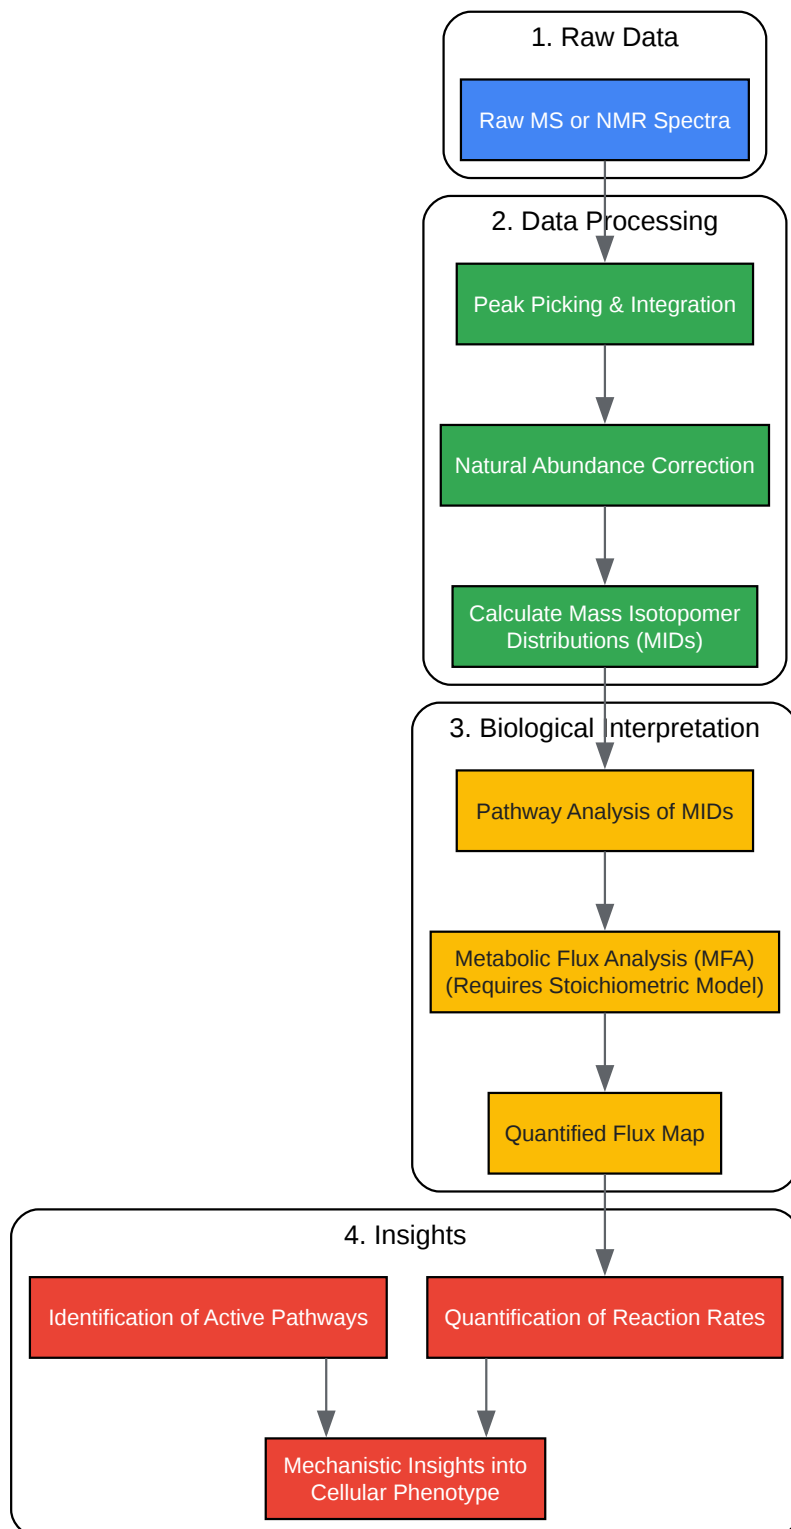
1. Raw Data

Raw MS or NMR Spectra

2. Data Processing

Peak Picking & Integration

Natural Abundance Correction

Calculate Mass Isotopomer Distributions (MIDs)

3. Biological Interpretation

Pathway Analysis of MIDs

Metabolic Flux Analysis (MFA) (Requires Stoichiometric Model)

Quantified Flux Map

4. Insights

Identification of Active Pathways

Quantification of Reaction Rates

Mechanistic Insights into Cellular Phenotype